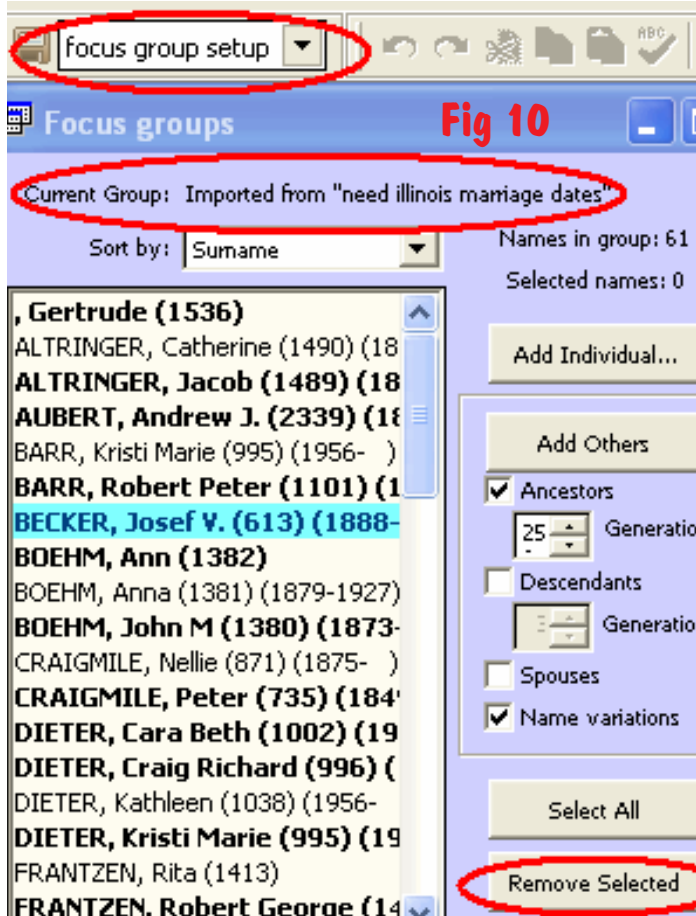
focus group setup

Focus groups

Fig 10

Current Group: Imported from "need illinois marriage dates"

Sort by: Surname

Names in group: 61

Selected names: 0

, Gertrude (1536)
ALTRINGER, Catherine (1490) (18
ALTRINGER, Jacob (1489) (18
AUBERT, Andrew J. (2339) (18
BARR, Kristi Marie (995) (1956- )
BARR, Robert Peter (1101) (1
BECKER, Josef V. (613) (1888-
BOEHM, Ann (1382)
BOEHM, Anna (1381) (1879-1927)
BOEHM, John M (1380) (1873-
CRAIGMILE, Nellie (871) (1875- )
CRAIGMILE, Peter (735) (184
DIETER, Cara Beth (1002) (19
DIETER, Craig Richard (996) (
DIETER, Kathleen (1038) (1956-
DIETER, Kristi Marie (995) (19
FRANTZEN, Rita (1413)
FRANTZEN, Robert George (14

Add Individual...

Add Others

Ancestors

25

Generatio

Descendants

Generatio

Spouses

Name variations

Select All

Remove Selected